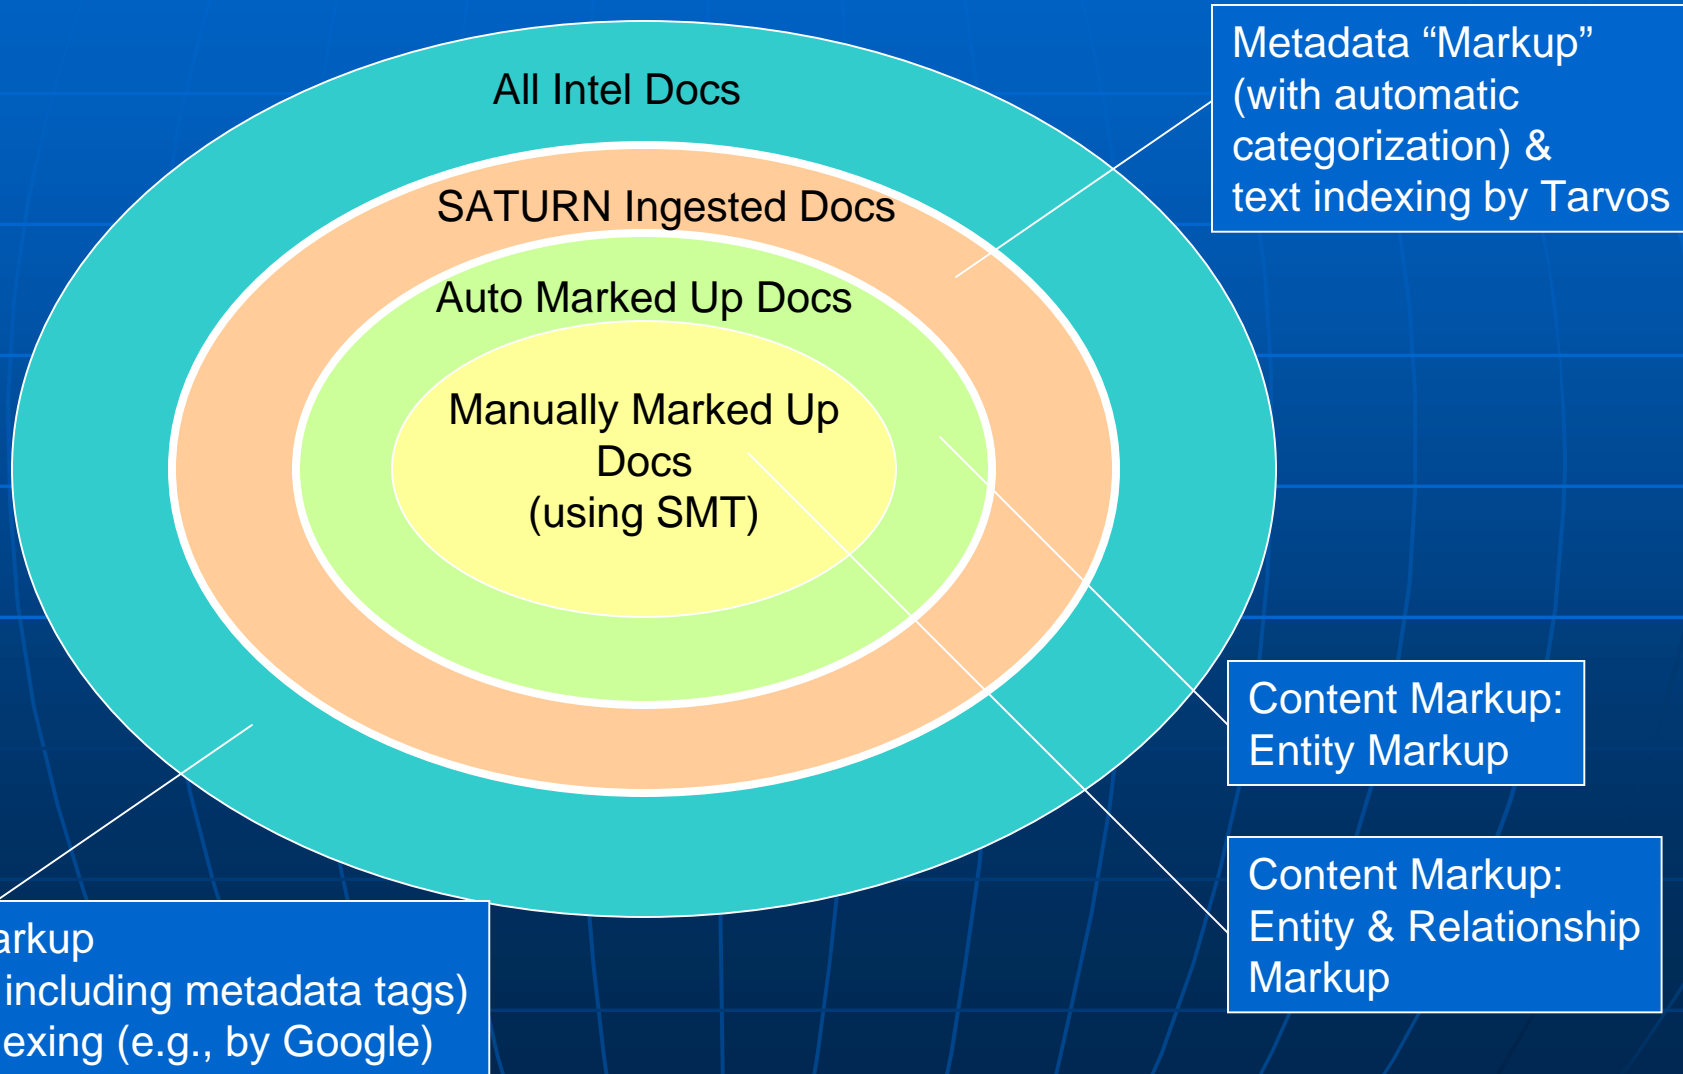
All Intel Docs

SATURN Ingested Docs

Auto Marked Up Docs

Manually Marked Up Docs (using SMT)

Metadata “Markup” (with automatic categorization) & text indexing by Tarvos

Content Markup: Entity Markup

Content Markup: Entity & Relationship Markup

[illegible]arkup
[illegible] including metadata tags)
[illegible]exing (e.g., by Google)